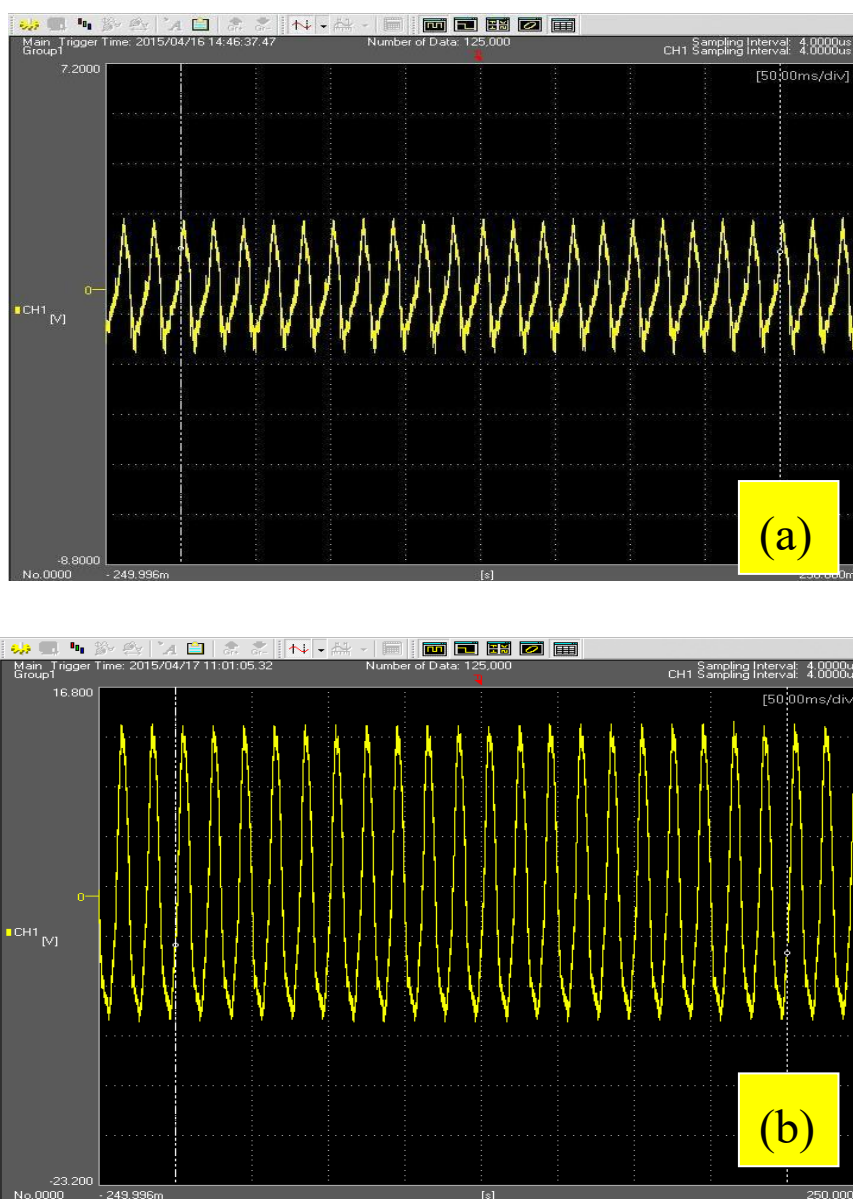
Main Trigger Time: 2015/04/16 14:46:37.47
Group1
Number of Data: 125,000
Sampling Interval: 4.0000us
CH1 Sampling Interval: 4.0000us
7.2000
[50.00ms/div]
0
CH1 [V]
-8.8000
No.0000
- 249.996m
[s]
250.000m
(a)

Main Trigger Time: 2015/04/17 11:01:05.32
Group1
Number of Data: 125,000
Sampling Interval: 4.0000u
CH1 Sampling Interval: 4.0000u
16.800
[50.00ms/div
0
CH1 [V]
-23.200
No.0000
- 249.996m
[s]
250.000
(b)